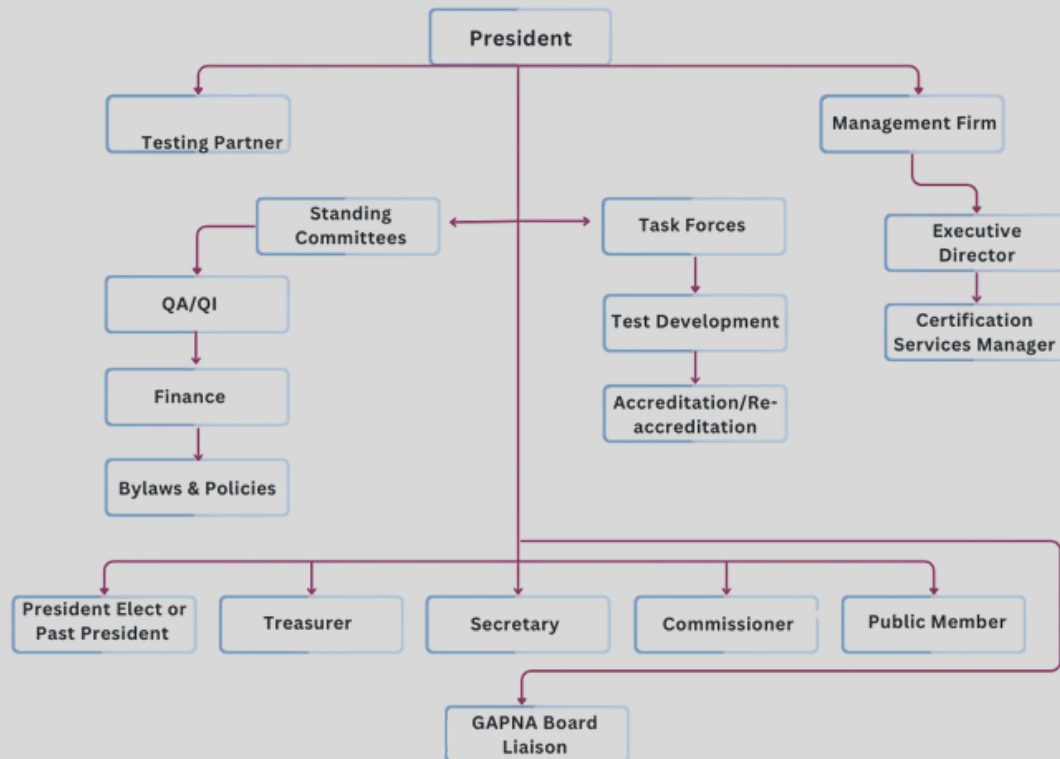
President

Testing Partner

Management Firm

Standing Committees

Task Forces

Executive Director

QA/QI

Test Development

Certification Services Manager

Finance

Accreditation/Re-accreditation

Bylaws & Policies

President Elect or Past President

Treasurer

Secretary

Commissioner

Public Member

GAPNA Board Liaison